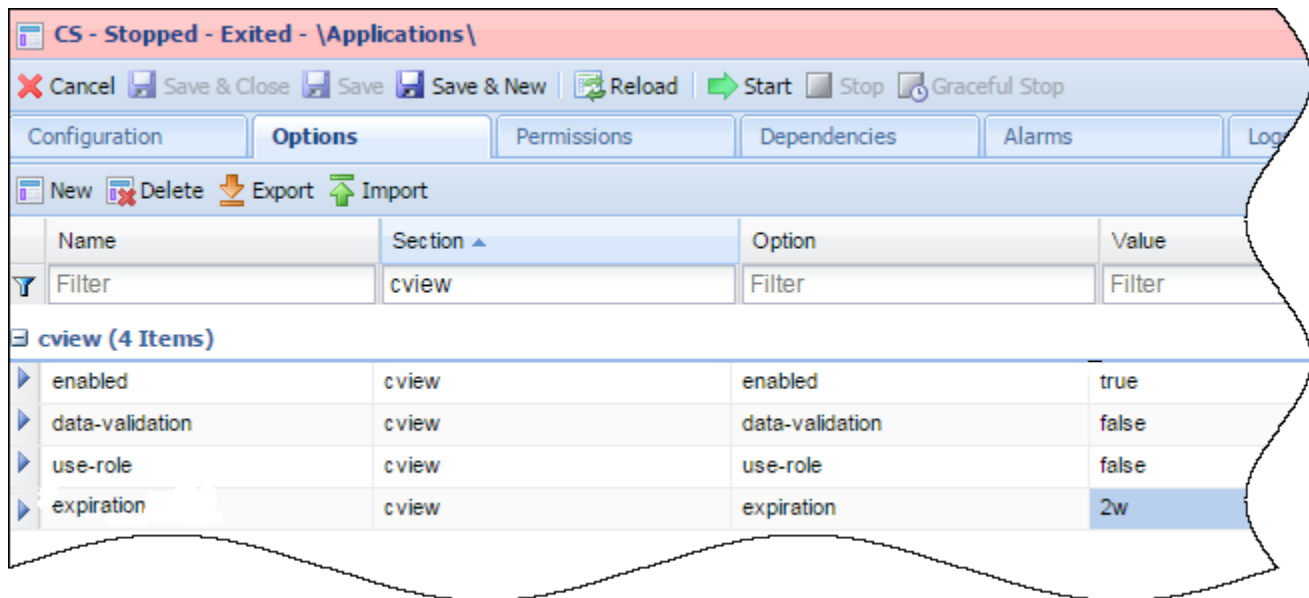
CS - Stopped - Exited - \Applications\

Cancel Save & Close Save Save & New Reload Start Stop Graceful Stop

Configuration Options Permissions Dependencies Alarms Log

New Delete Export Import

| Name | Section ▲ | Option | Value |
|---|---|---|---|
| Filter | cview | Filter | Filter |

⊟ cview (4 Items)

| | | | |
|---|---|---|---|
| enabled | cview | enabled | true |
| data-validation | cview | data-validation | false |
| use-role | cview | use-role | false |
| expiration | cview | expiration | 2w |